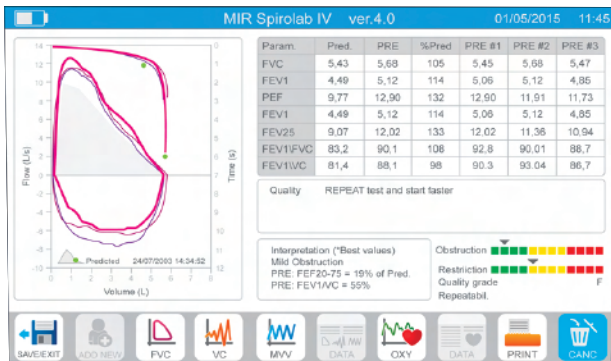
MIR Spirolab IV ver.4.0 01/05/2015 11:45

14 12 10 8 6 4 2 0 -2 -4 -6 -8 -10 -12

Flow (L/s)

10 9 8 7 6 5 4 3 2 1 0

Time (s)

0 1 2 3 4 5 6 7 8 9

Volume (L)

Predicted 24/07/2003 14:34:52

| Param. | Pred. | PRE | %Pred | PRE #1 | PRE #2 | PRE #3 |
|---|---|---|---|---|---|---|
| FVC | 5,43 | 5,68 | 105 | 5,45 | 5,68 | 5,47 |
| FEV1 | 4,49 | 5,12 | 114 | 5,06 | 5,12 | 4,85 |
| PEF | 9,77 | 12,90 | 132 | 12,90 | 11,91 | 11,73 |
| FEV1 | 4,49 | 5,12 | 114 | 5,06 | 5,12 | 4,85 |
| FEV25 | 9,07 | 12,02 | 133 | 12,02 | 11,36 | 10,94 |
| FEV1/FVC | 83,2 | 90,1 | 108 | 92,8 | 90,01 | 88,7 |
| FEV1\VC | 81,4 | 88,1 | 98 | 90,3 | 93,04 | 86,7 |

Quality REPEAT test and start faster

Interpretation (*Best values)
Mild Obstruction
PRE: FEF20-75 = 19% of Pred.
PRE: FEV1/VC = 55%

Obstruction
Restriction
Quality grade F
Repeatabil.

SAVE/EXIT ADD NEW FVC VC MVV DATA OXY DATA PRINT CANC